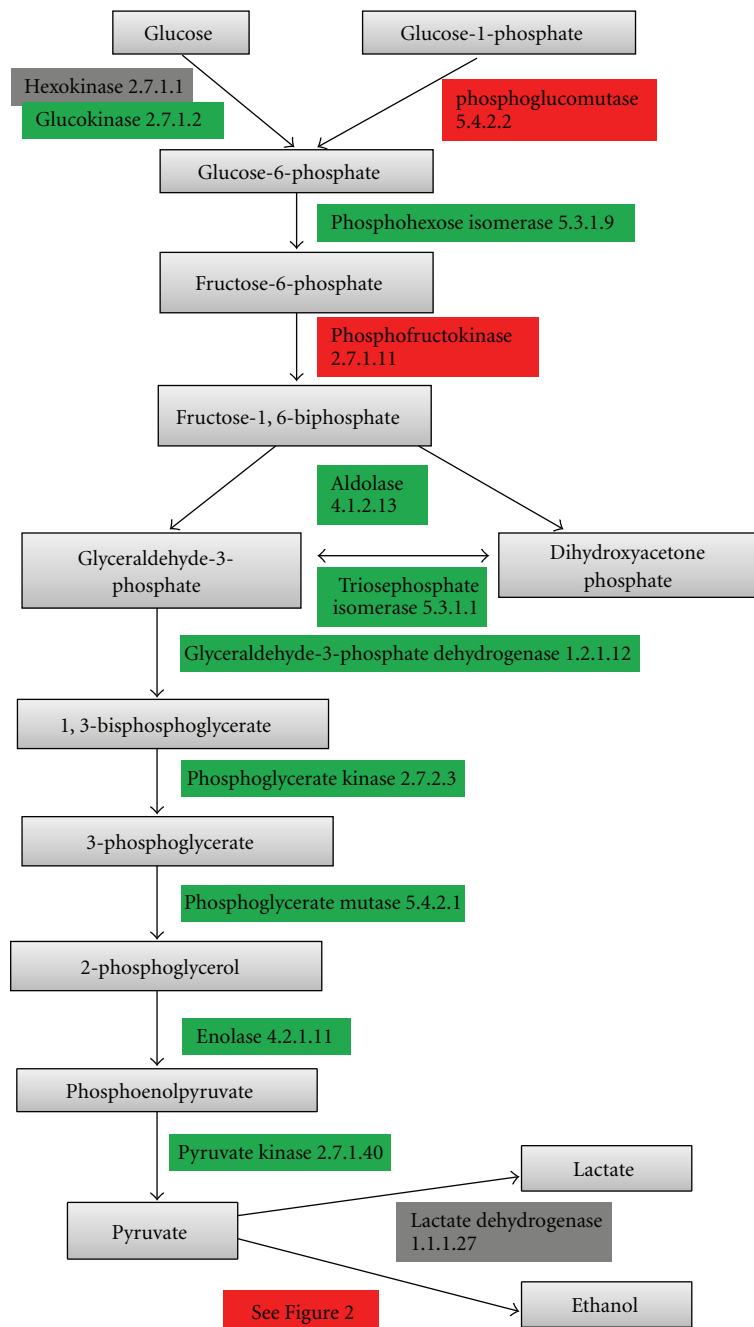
Glucose

Glucose-1-phosphate

Hexokinase 2.7.1.1

Glucokinase 2.7.1.2

phosphoglucomutase 5.4.2.2

Glucose-6-phosphate

Phosphohexose isomerase 5.3.1.9

Fructose-6-phosphate

Phosphofructokinase 2.7.1.11

Fructose-1, 6-biphosphate

Aldolase 4.1.2.13

Glyceraldehyde-3-phosphate

Dihydroxyacetone phosphate

Triosephosphate isomerase 5.3.1.1

Glyceraldehyde-3-phosphate dehydrogenase 1.2.1.12

1, 3-bisphosphoglycerate

Phosphoglycerate kinase 2.7.2.3

3-phosphoglycerate

Phosphoglycerate mutase 5.4.2.1

2-phosphoglycerol

Enolase 4.2.1.11

Phosphoenolpyruvate

Pyruvate kinase 2.7.1.40

Lactate

Pyruvate

Lactate dehydrogenase 1.1.1.27

See Figure 2

Ethanol